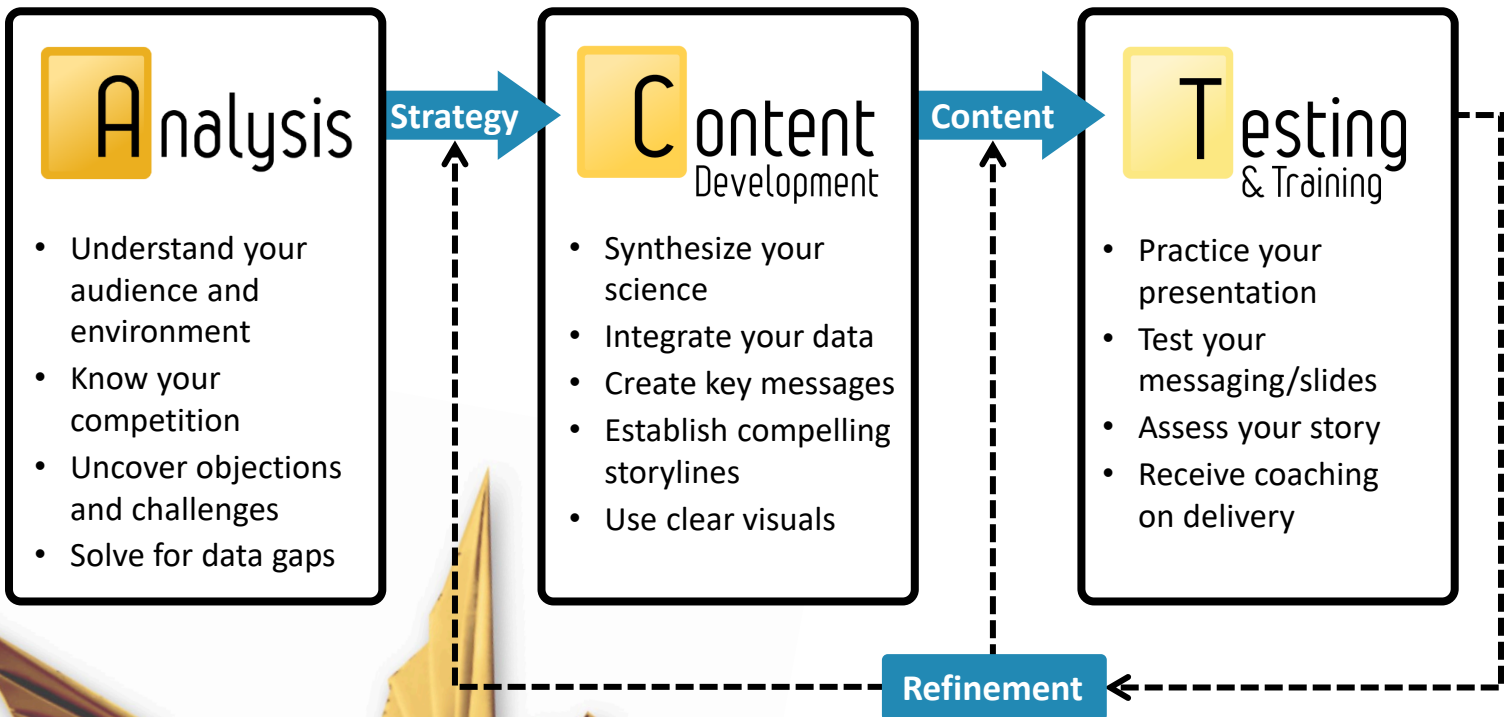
Analysis

• Understand your audience and environment
• Know your competition
• Uncover objections and challenges
• Solve for data gaps

Strategy

Content Development

• Synthesize your science
• Integrate your data
• Create key messages
• Establish compelling storylines
• Use clear visuals

Content

Testing & Training

• Practice your presentation
• Test your messaging/slides
• Assess your story
• Receive coaching on delivery

Refinement